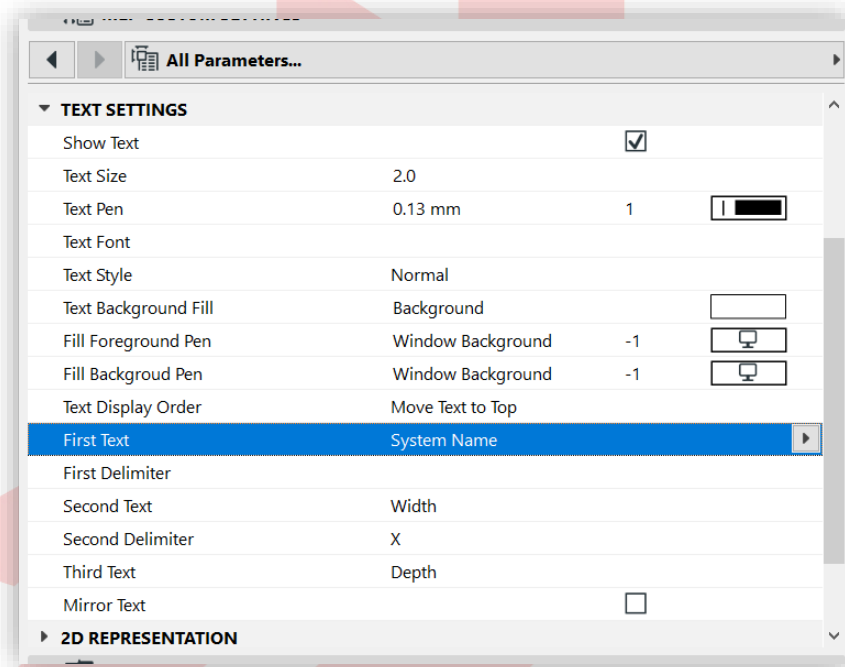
All Parameters...

TEXT SETTINGS

| | | | |
|---|---|---|---|
| Show Text | | ☑ | |
| Text Size | 2.0 | | |
| Text Pen | 0.13 mm | 1 | |
| Text Font | | | |
| Text Style | Normal | | |
| Text Background Fill | Background | | |
| Fill Foreground Pen | Window Background | -1 | |
| Fill Backgroud Pen | Window Background | -1 | |
| Text Display Order | Move Text to Top | | |
| First Text | System Name | | |
| First Delimiter | | | |
| Second Text | Width | | |
| Second Delimiter | X | | |
| Third Text | Depth | | |
| Mirror Text | | ☐ | |

2D REPRESENTATION